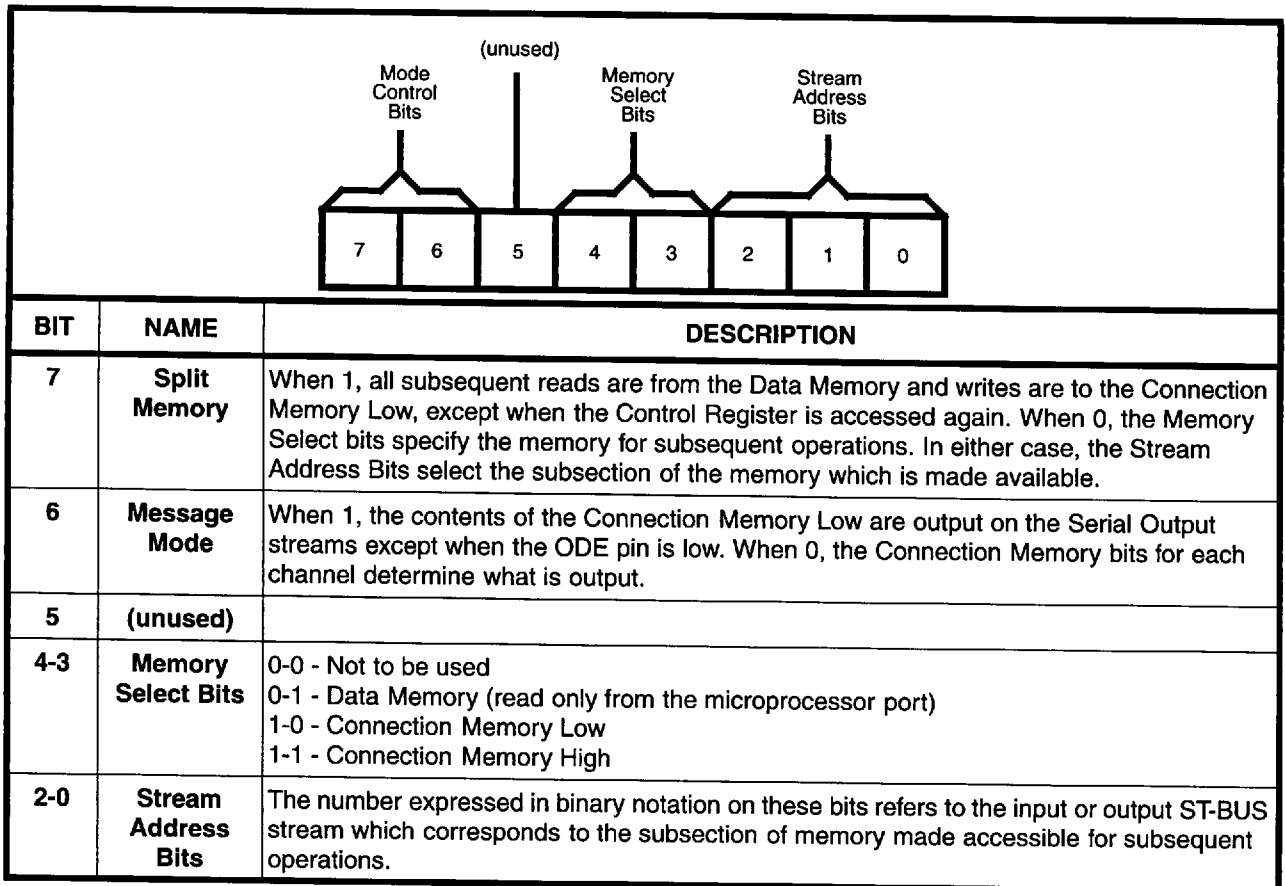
(unused)

Mode Control Bits

Memory Select Bits

Stream Address Bits

7 6 5 4 3 2 1 0

| BIT | NAME | DESCRIPTION |
|---|---|---|
| 7 | Split Memory | When 1, all subsequent reads are from the Data Memory and writes are to the Connection Memory Low, except when the Control Register is accessed again. When 0, the Memory Select bits specify the memory for subsequent operations. In either case, the Stream Address Bits select the subsection of the memory which is made available. |
| 6 | Message Mode | When 1, the contents of the Connection Memory Low are output on the Serial Output streams except when the ODE pin is low. When 0, the Connection Memory bits for each channel determine what is output. |
| 5 | (unused) | |
| 4-3 | Memory Select Bits | 0-0 - Not to be used<br>0-1 - Data Memory (read only from the microprocessor port)<br>1-0 - Connection Memory Low<br>1-1 - Connection Memory High |
| 2-0 | Stream Address Bits | The number expressed in binary notation on these bits refers to the input or output ST-BUS stream which corresponds to the subsection of memory made accessible for subsequent operations. |